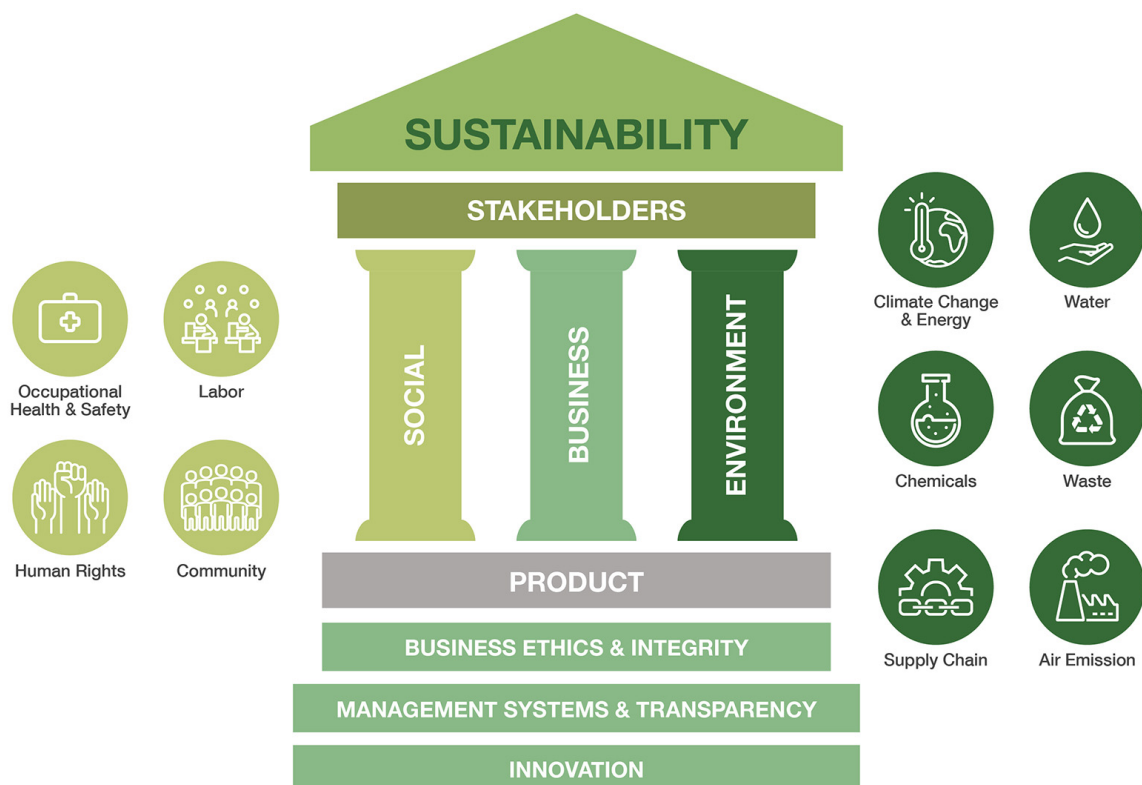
SUSTAINABILITY

STAKEHOLDERS

SOCIAL

BUSINESS

ENVIRONMENT

Occupational Health & Safety

Labor

Human Rights

Community

Climate Change & Energy

Water

Chemicals

Waste

Supply Chain

Air Emission

PRODUCT

BUSINESS ETHICS & INTEGRITY

MANAGEMENT SYSTEMS & TRANSPARENCY

INNOVATION